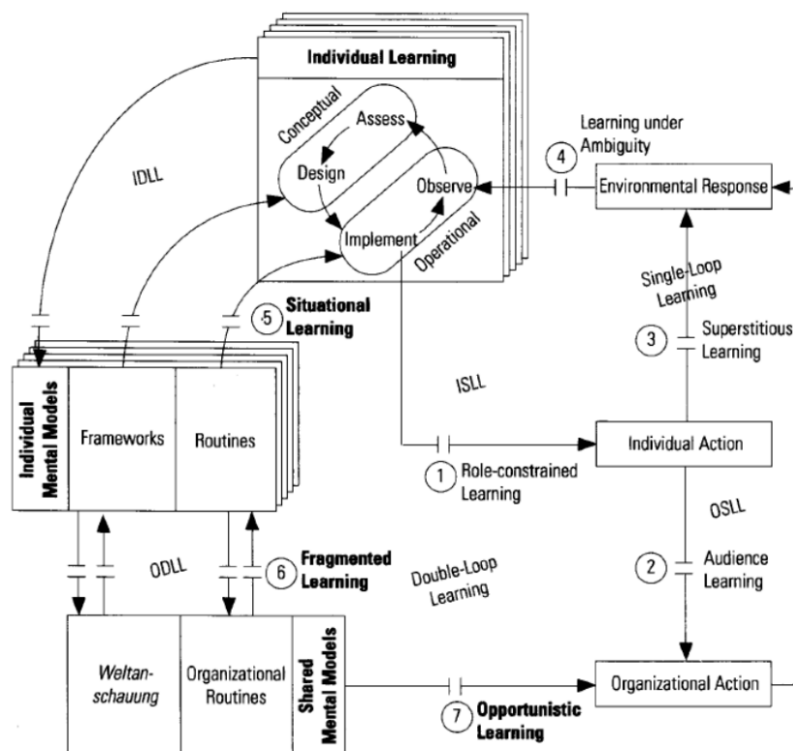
Individual Learning

Conceptual
Assess
Design
Observe
Implement
Operational

IDLL

4 Learning under Ambiguity

Environmental Response

Single-Loop Learning

3 Superstitious Learning

5 Situational Learning

Individual Mental Models
Frameworks
Routines

ISLL

Individual Action

1 Role-constrained Learning

OSLL

ODLL

6 Fragmented Learning

Double-Loop Learning

2 Audience Learning

Weltan-schauung
Organizational Routines
Shared Mental Models

7 Opportunistic Learning

Organizational Action